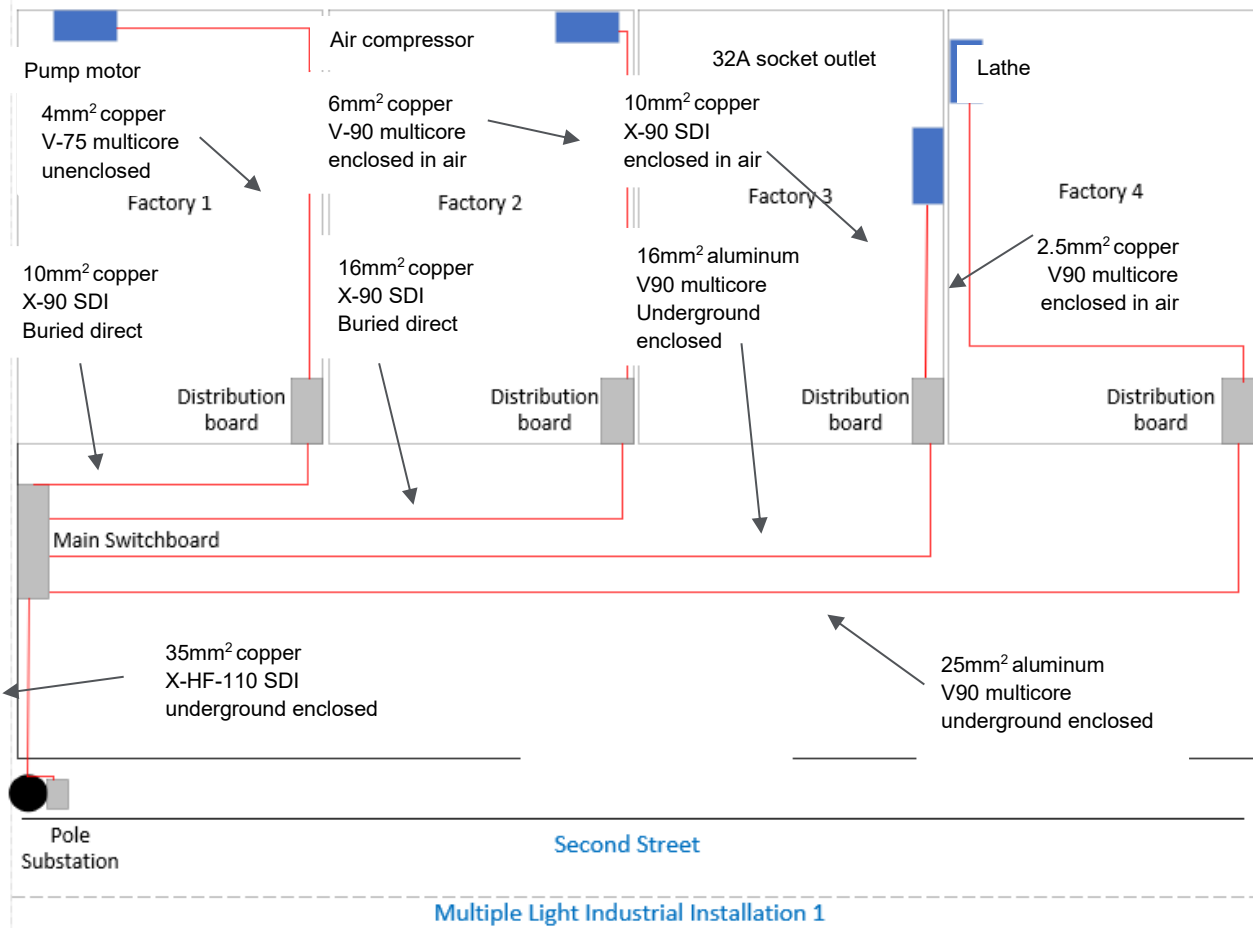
Pump motor

4mm$^2$ copper
V-75 multicore
unenclosed

Factory 1

Air compressor

6mm$^2$ copper
V-90 multicore
enclosed in air

Factory 2

32A socket outlet

10mm$^2$ copper
X-90 SDI
enclosed in air

Factory 3

Lathe

Factory 4

2.5mm$^2$ copper
V90 multicore
enclosed in air

10mm$^2$ copper
X-90 SDI
Buried direct

16mm$^2$ copper
X-90 SDI
Buried direct

16mm$^2$ aluminum
V90 multicore
Underground
enclosed

Distribution board

Distribution board

Distribution board

Distribution board

Main Switchboard

35mm$^2$ copper
X-HF-110 SDI
underground enclosed

25mm$^2$ aluminum
V90 multicore
underground enclosed

Pole
Substation

Second Street

Multiple Light Industrial Installation 1